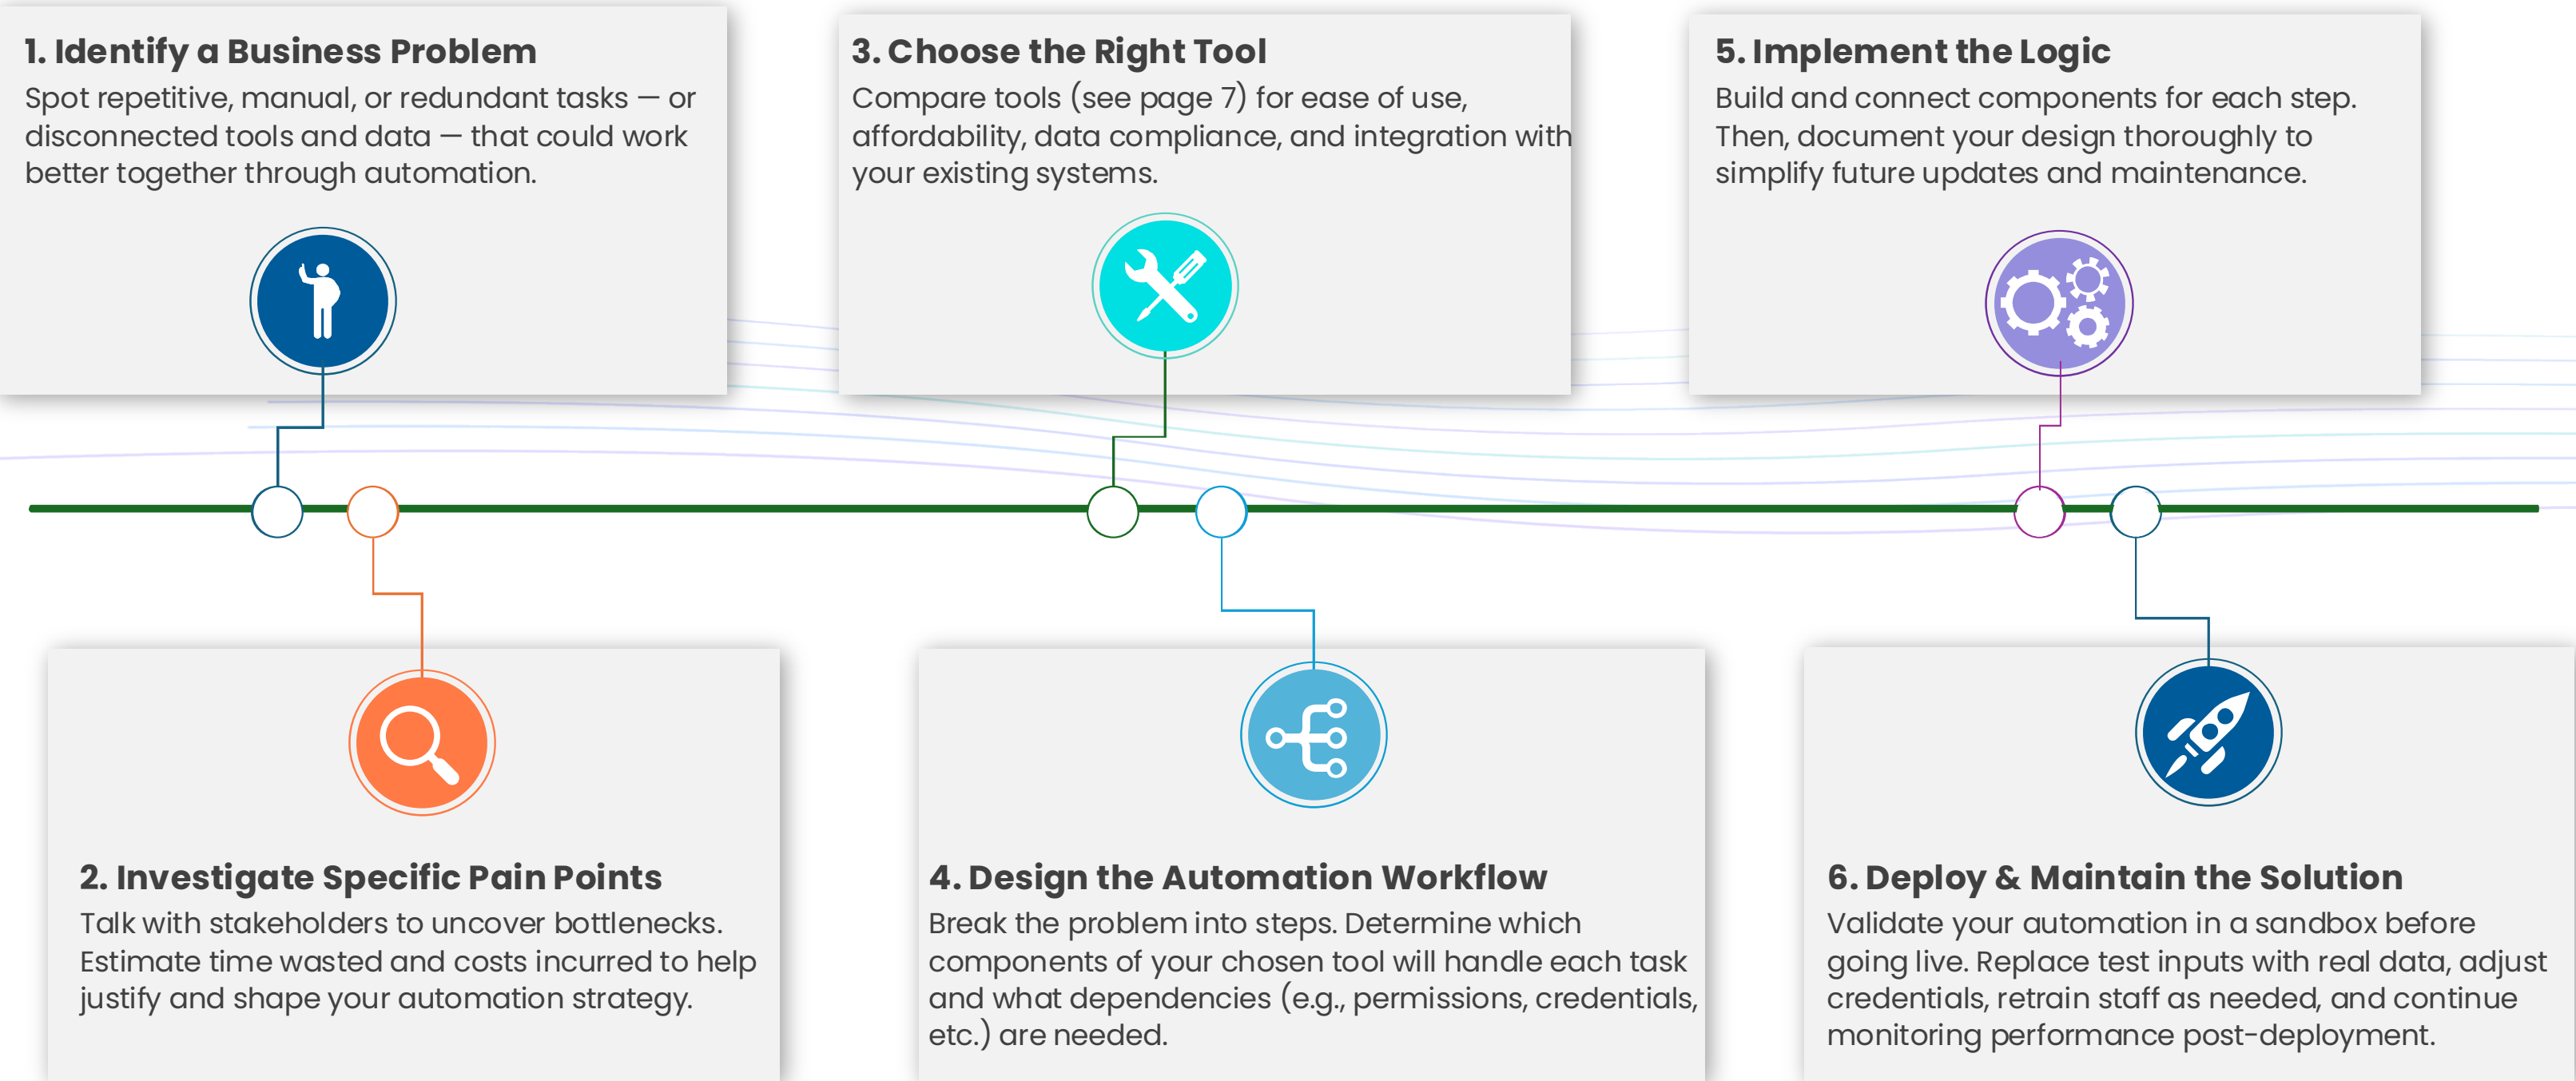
1. Identify a Business Problem
Spot repetitive, manual, or redundant tasks — or disconnected tools and data — that could work better together through automation.

3. Choose the Right Tool
Compare tools (see page 7) for ease of use, affordability, data compliance, and integration with your existing systems.

5. Implement the Logic
Build and connect components for each step. Then, document your design thoroughly to simplify future updates and maintenance.

2. Investigate Specific Pain Points
Talk with stakeholders to uncover bottlenecks. Estimate time wasted and costs incurred to help justify and shape your automation strategy.

4. Design the Automation Workflow
Break the problem into steps. Determine which components of your chosen tool will handle each task and what dependencies (e.g., permissions, credentials, etc.) are needed.

6. Deploy & Maintain the Solution
Validate your automation in a sandbox before going live. Replace test inputs with real data, adjust credentials, retrain staff as needed, and continue monitoring performance post-deployment.